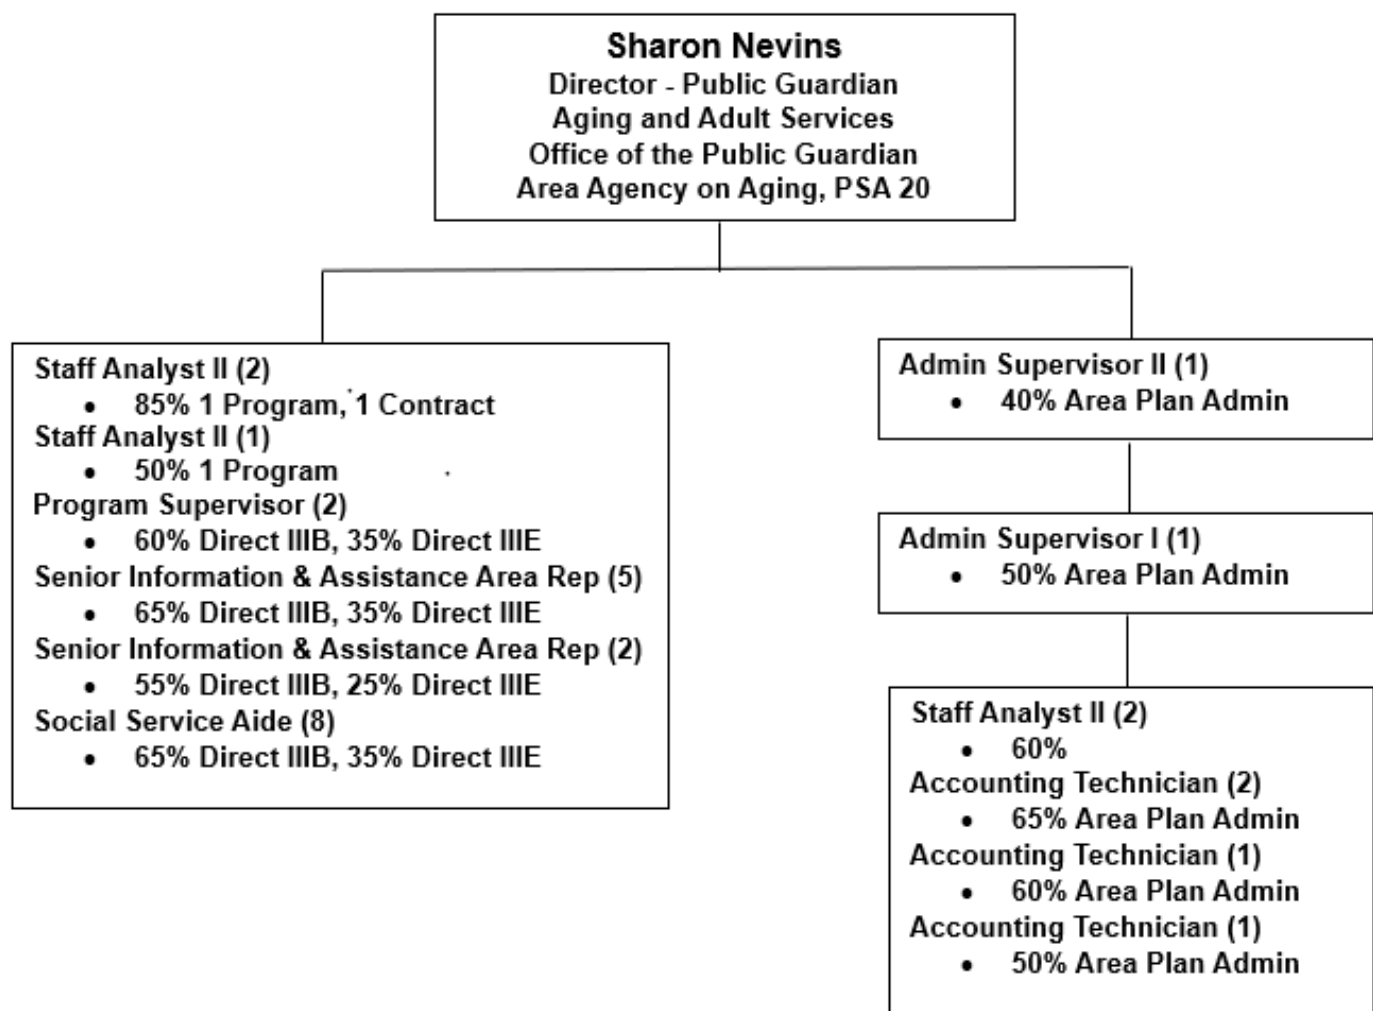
Sharon Nevins
Director - Public Guardian
Aging and Adult Services
Office of the Public Guardian
Area Agency on Aging, PSA 20

Staff Analyst II (2)
• 85% 1 Program, 1 Contract
Staff Analyst II (1)
• 50% 1 Program
Program Supervisor (2)
• 60% Direct IIIB, 35% Direct IIIE
Senior Information & Assistance Area Rep (5)
• 65% Direct IIIB, 35% Direct IIIE
Senior Information & Assistance Area Rep (2)
• 55% Direct IIIB, 25% Direct IIIE
Social Service Aide (8)
• 65% Direct IIIB, 35% Direct IIIE

Admin Supervisor II (1)
• 40% Area Plan Admin

Admin Supervisor I (1)
• 50% Area Plan Admin

Staff Analyst II (2)
• 60%
Accounting Technician (2)
• 65% Area Plan Admin
Accounting Technician (1)
• 60% Area Plan Admin
Accounting Technician (1)
• 50% Area Plan Admin